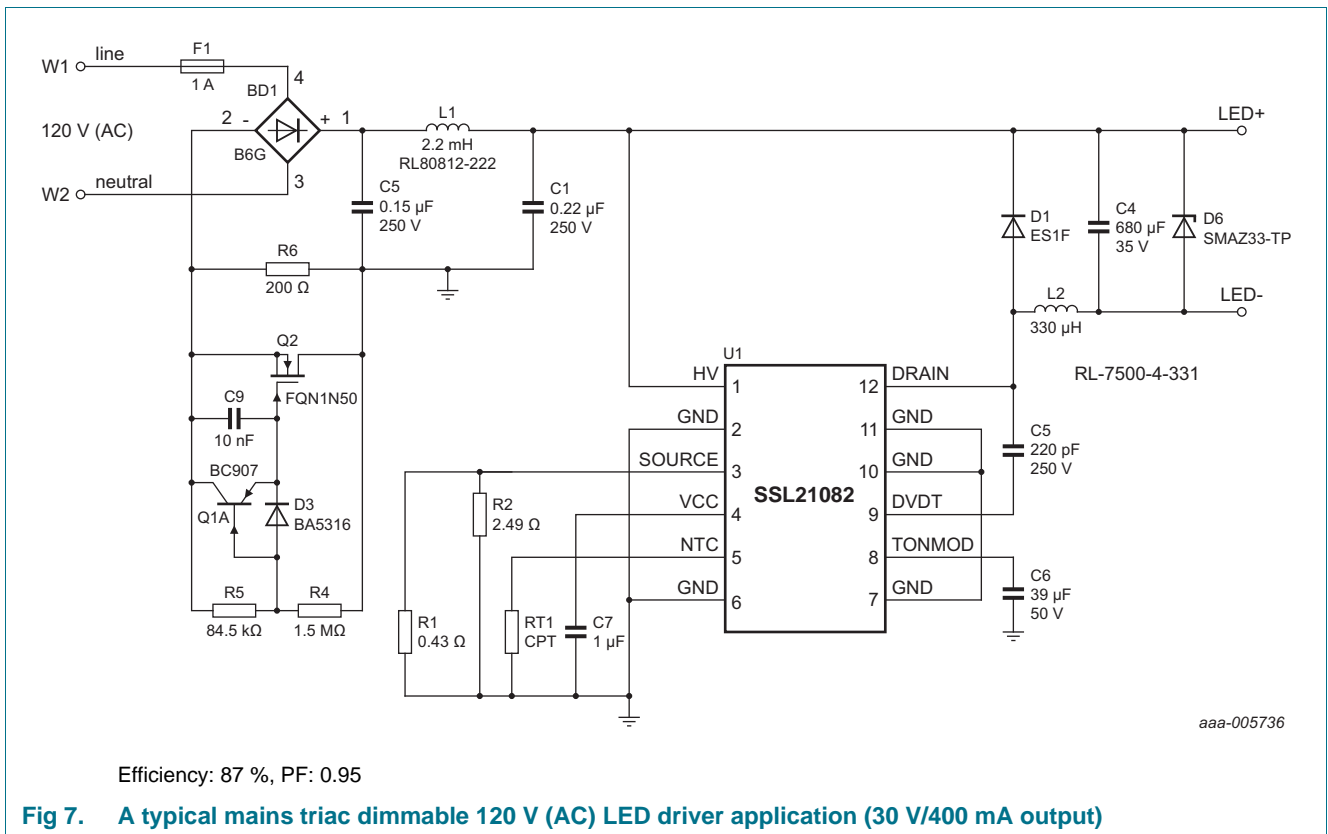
W1 line F1 1 A
BD1 4
120 V (AC) 2 - + 1
B6G 3
W2 neutral

L1 2.2 mH RL80812-222

C5 0.15 µF 250 V

C1 0.22 µF 250 V

R6 200 Ω

Q2 FQN1N50

C9 10 nF

BC907 Q1A

D3 BA5316

R5 84.5 kΩ

R4 1.5 MΩ

LED+

D1 ES1F

C4 680 µF 35 V

D6 SMAZ33-TP

L2 330 µH

LED-

RL-7500-4-331

U1
SSL21082

HV 1
GND 2
SOURCE 3
VCC 4
NTC 5
GND 6

12 DRAIN
11 GND
10 GND
9 DVDT
8 TONMOD
7 GND

C5 220 pF 250 V

C6 39 µF 50 V

R2 2.49 Ω

R1 0.43 Ω

RT1 CPT

C7 1 µF

aaa-005736

Efficiency: 87 %, PF: 0.95

Fig 7. A typical mains triac dimmable 120 V (AC) LED driver application (30 V/400 mA output)